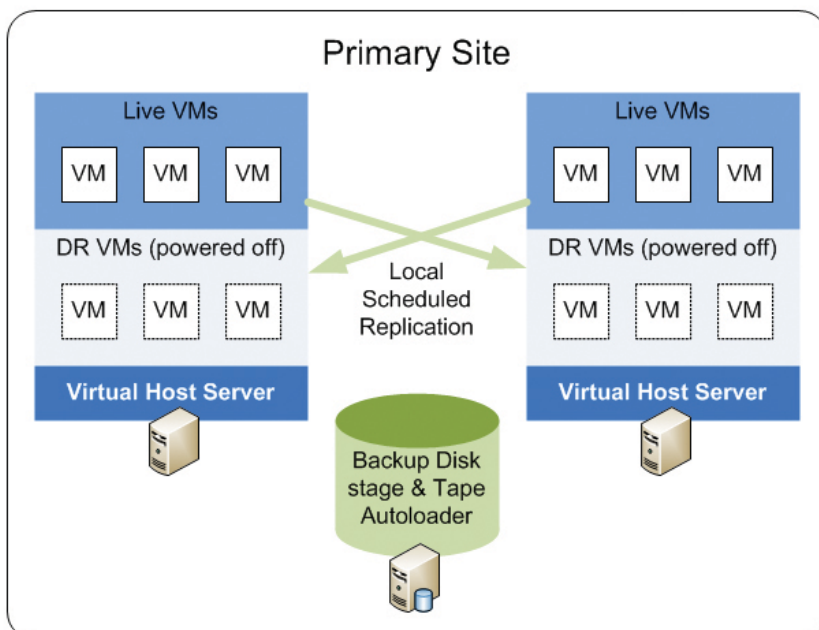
Primary Site

Live VMs

VM VM VM

DR VMs (powered off)

VM VM VM

Virtual Host Server

Live VMs

VM VM VM

DR VMs (powered off)

VM VM VM

Virtual Host Server

Local Scheduled Replication

Backup Disk stage & Tape Autoloader